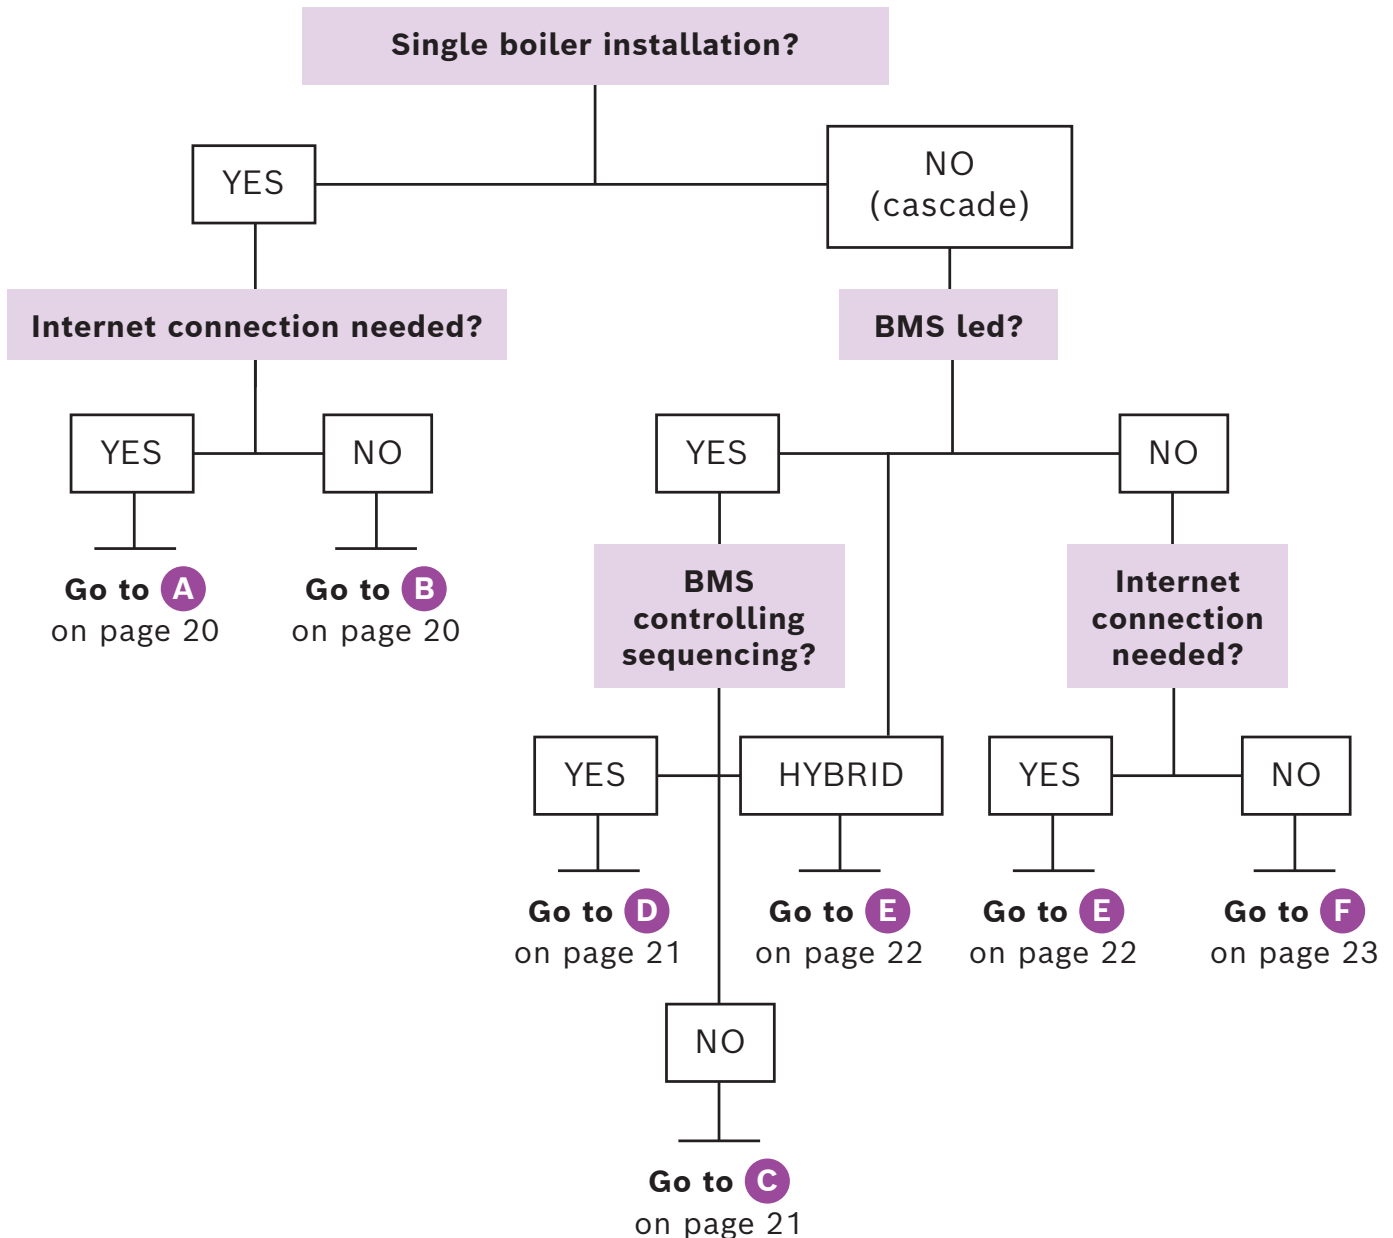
Single boiler installation?

YES

NO (cascade)

Internet connection needed?

BMS led?

YES

NO

Go to A on page 20

Go to B on page 20

YES

NO

BMS controlling sequencing?

Internet connection needed?

YES

HYBRID

YES

NO

Go to D on page 21

Go to E on page 22

Go to E on page 22

Go to F on page 23

NO

Go to C on page 21